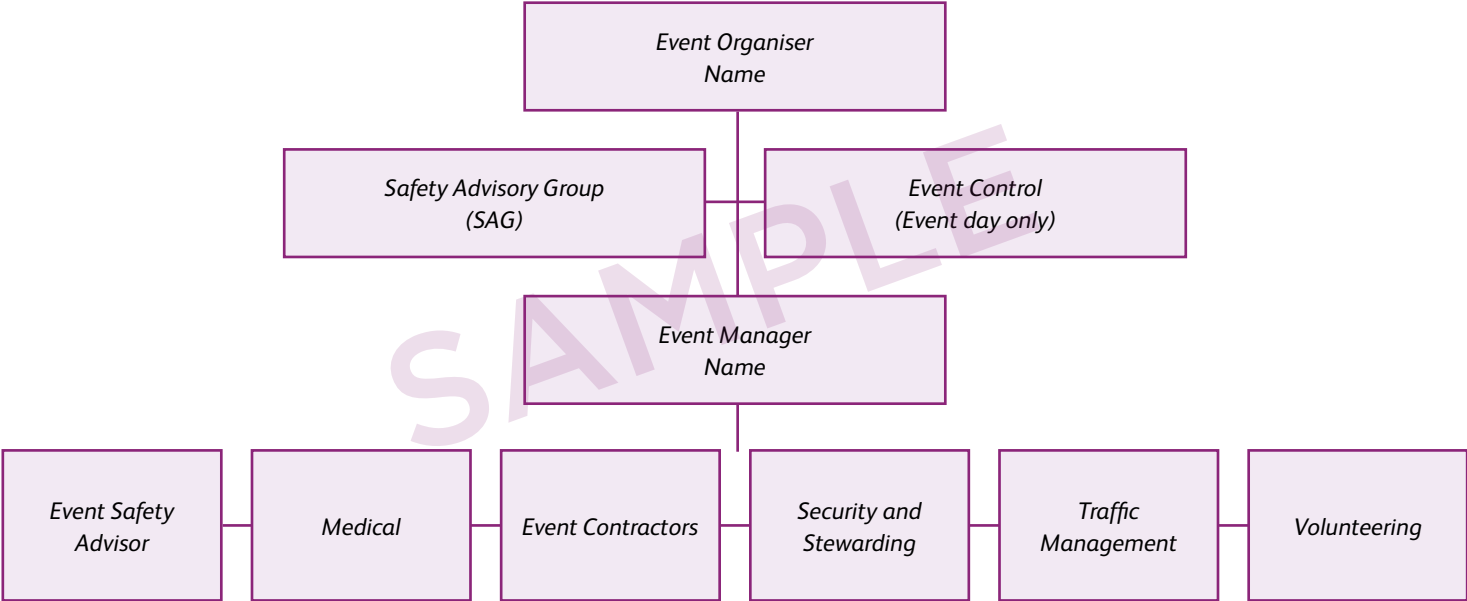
Event Organiser
Name

Safety Advisory Group
(SAG)

Event Control
(Event day only)

SAMPLE

Event Manager
Name

Event Safety Advisor

Medical

Event Contractors

Security and Stewarding

Traffic Management

Volunteering